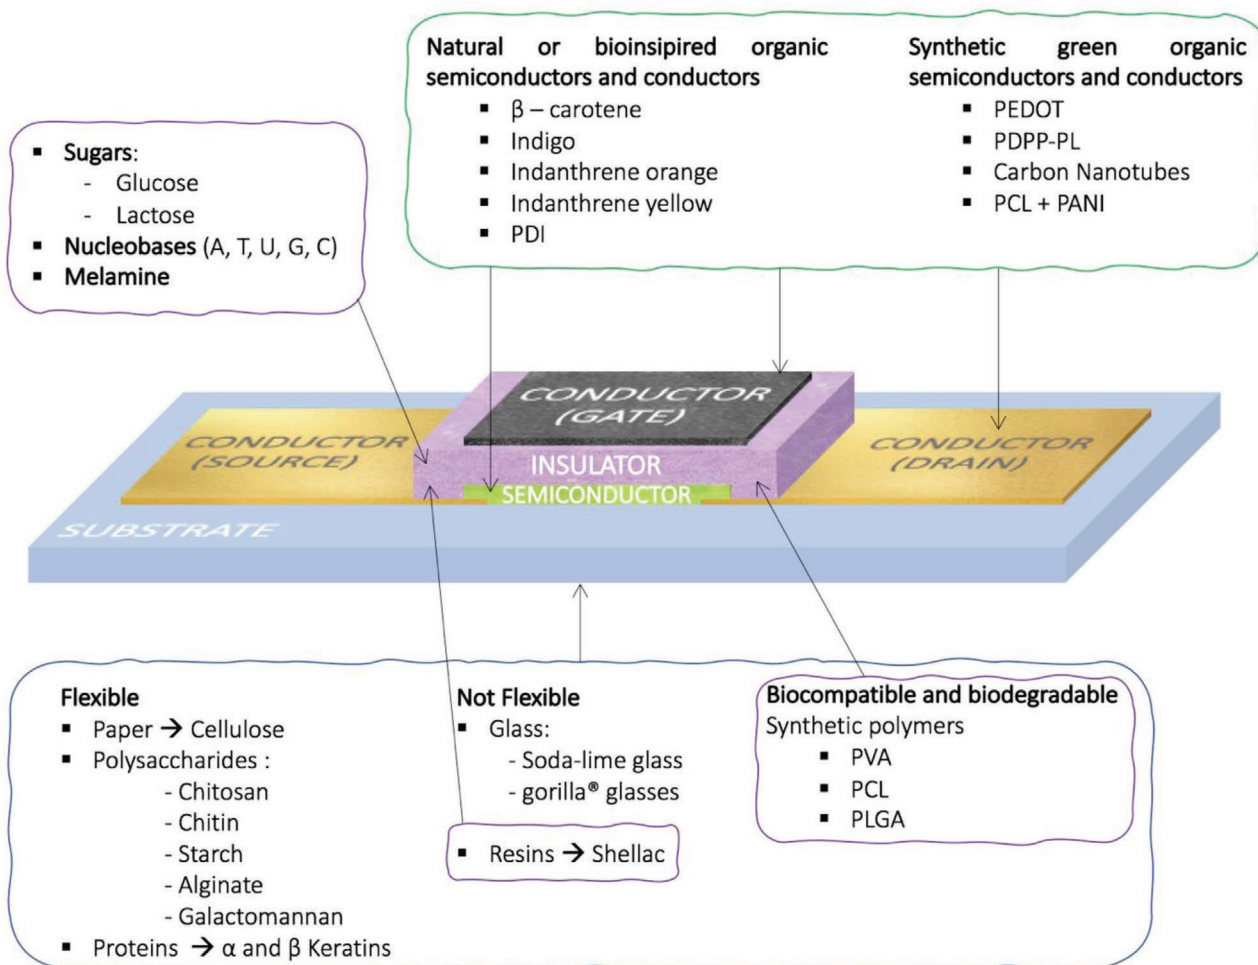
Natural or bioinspired organic semiconductors and conductors
- β – carotene
- Indigo
- Indanthrene orange
- Indanthrene yellow
- PDI

Synthetic green organic semiconductors and conductors
- PEDOT
- PDPP-PL
- Carbon Nanotubes
- PCL + PANI

- **Sugars**:
  - Glucose
  - Lactose
- **Nucleobases** (A, T, U, G, C)
- **Melamine**

CONDUCTOR (GATE)

CONDUCTOR (SOURCE)

INSULATOR

SEMICONDUCTOR

CONDUCTOR (DRAIN)

SUBSTRATE

**Flexible**
- Paper → Cellulose
- Polysaccharides :
  - Chitosan
  - Chitin
  - Starch
  - Alginate
  - Galactomannan
- Proteins → α and β Keratins

**Not Flexible**
- Glass:
  - Soda-lime glass
  - gorilla® glasses

- Resins → Shellac

**Biocompatible and biodegradable**
Synthetic polymers
- PVA
- PCL
- PLGA